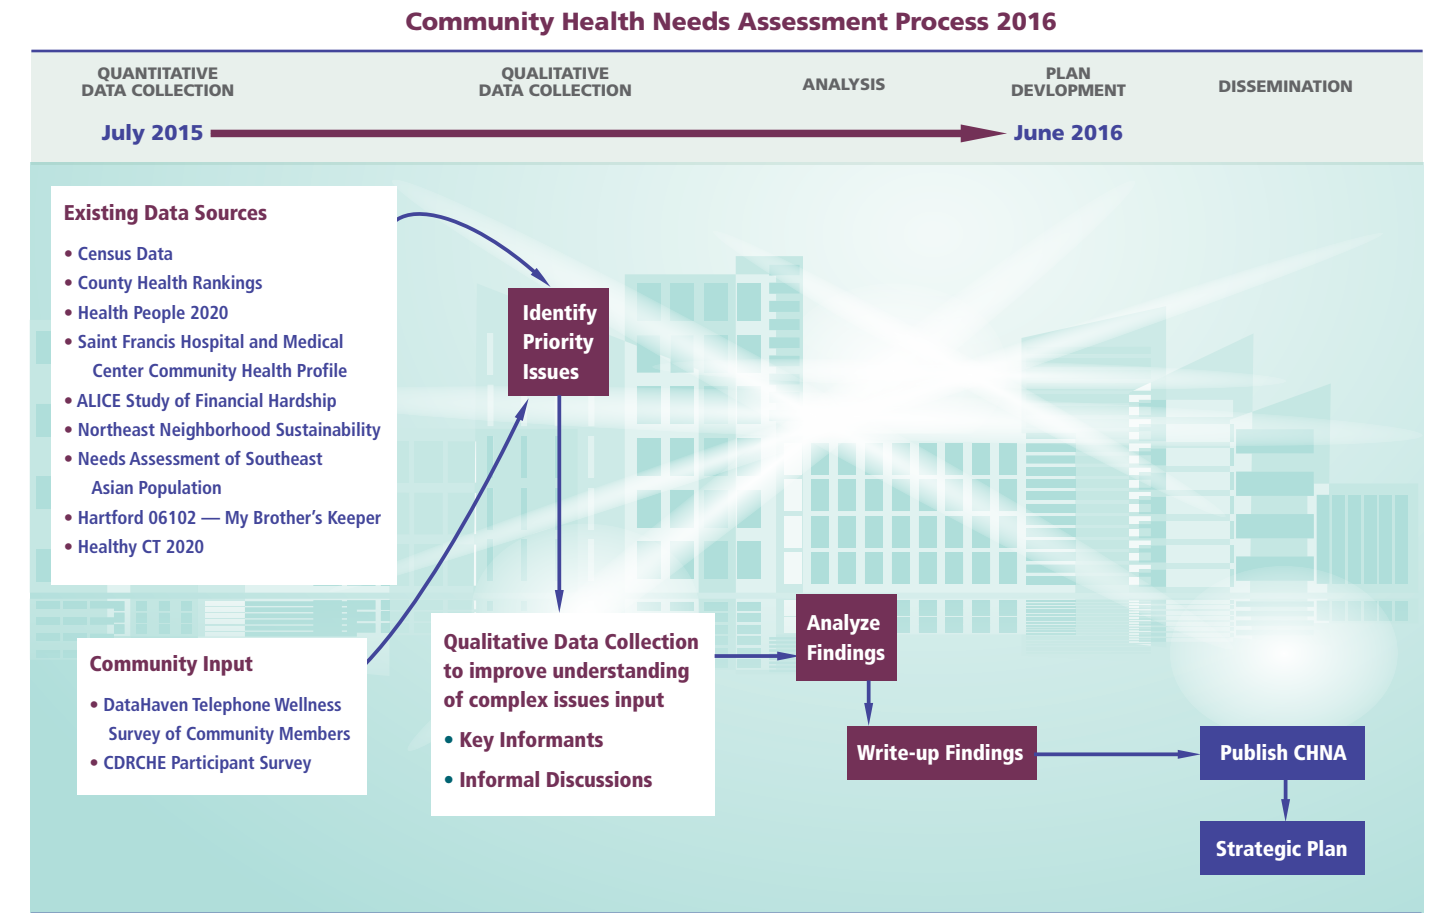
Community Health Needs Assessment Process 2016

QUANTITATIVE DATA COLLECTION

QUALITATIVE DATA COLLECTION

ANALYSIS

PLAN DEVLOPMENT

DISSEMINATION

July 2015

June 2016

Existing Data Sources

• Census Data
• County Health Rankings
• Health People 2020
• Saint Francis Hospital and Medical Center Community Health Profile
• ALICE Study of Financial Hardship
• Northeast Neighborhood Sustainability
• Needs Assessment of Southeast Asian Population
• Hartford 06102 — My Brother's Keeper
• Healthy CT 2020

Identify Priority Issues

Community Input

• DataHaven Telephone Wellness Survey of Community Members
• CDRCHE Participant Survey

Qualitative Data Collection to improve understanding of complex issues input

• Key Informants
• Informal Discussions

Analyze Findings

Write-up Findings

Publish CHNA

Strategic Plan